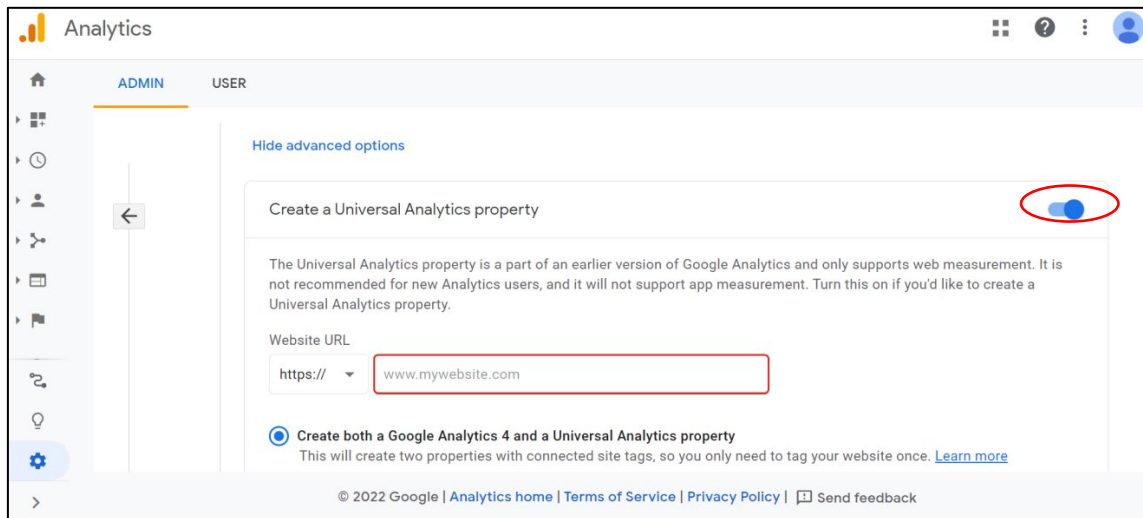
Analytics

ADMIN USER

Hide advanced options

Create a Universal Analytics property

The Universal Analytics property is a part of an earlier version of Google Analytics and only supports web measurement. It is not recommended for new Analytics users, and it will not support app measurement. Turn this on if you'd like to create a Universal Analytics property.

Website URL

https://

www.mywebsite.com

Create both a Google Analytics 4 and a Universal Analytics property
This will create two properties with connected site tags, so you only need to tag your website once. Learn more

© 2022 Google | Analytics home | Terms of Service | Privacy Policy | Send feedback